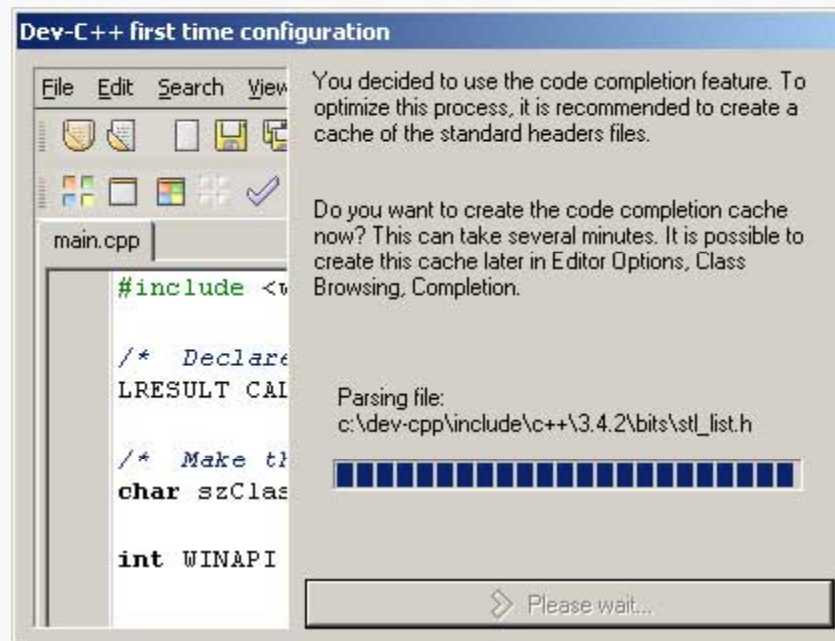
Dev-C++ first time configuration

File Edit Search View

main.cpp

#include <w

/* Declare
LRESULT CAL

/* Make th
char szClas

int WINAPI

You decided to use the code completion feature. To optimize this process, it is recommended to create a cache of the standard headers files.

Do you want to create the code completion cache now? This can take several minutes. It is possible to create this cache later in Editor Options, Class Browsing, Completion.

Parsing file:
c:\dev-cpp\include\c++\3.4.2\bits\stl_list.h

Please wait...